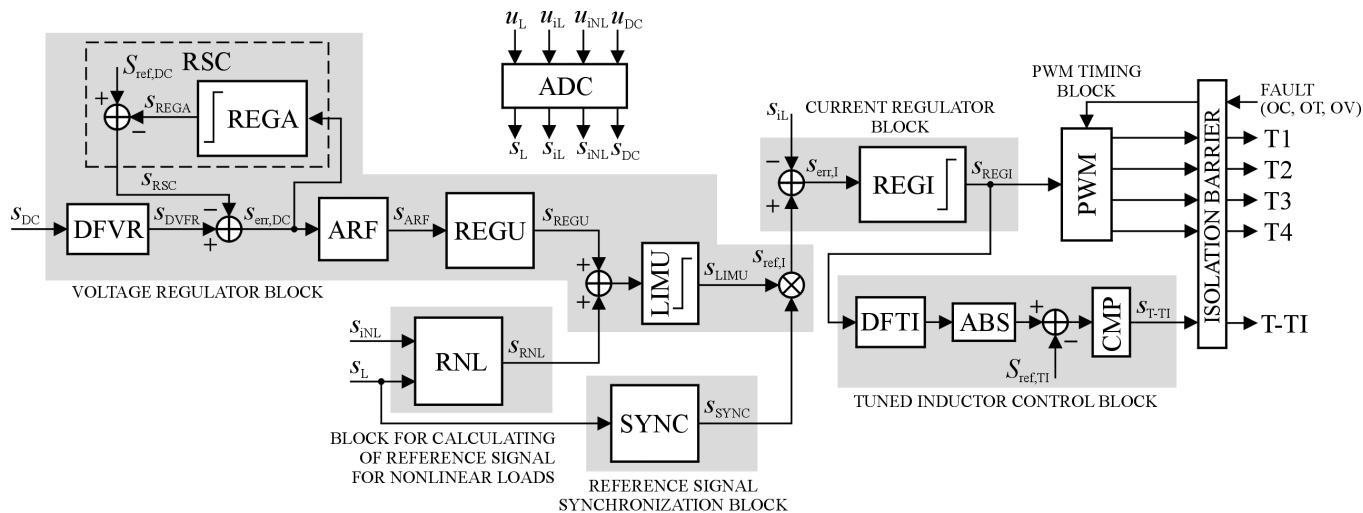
$u_L$ $u_{iL}$ $u_{iNL}$ $u_{DC}$

ADC

$s_L$ $s_{iL}$ $s_{iNL}$ $s_{DC}$

RSC

$S_{ref,DC}$

+

$s_{REGA}$

−

REGA

$s_{RSC}$

$s_{DC}$

DFVR

$s_{DVFR}$

−

+

$s_{err,DC}$

ARF

$s_{ARF}$

REGU

$s_{REGU}$

+

+

LIMU

$s_{LIMU}$

$s_{ref,I}$

VOLTAGE REGULATOR BLOCK

$s_{iNL}$

$s_L$

RNL

$s_{RNL}$

SYNC

$s_{SYNC}$

BLOCK FOR CALCULATING OF REFERENCE SIGNAL FOR NONLINEAR LOADS

REFERENCE SIGNAL SYNCHRONIZATION BLOCK

$s_{iL}$

CURRENT REGULATOR BLOCK

−

$s_{err,I}$

+

REGI

$s_{REGI}$

PWM TIMING BLOCK

PWM

FAULT (OC, OT, OV)

ISOLATION BARRIER

T1

T2

T3

T4

DFTI

ABS

+

−

$S_{ref,TI}$

CMP

$s_{T\text{-}TI}$

T-TI

TUNED INDUCTOR CONTROL BLOCK